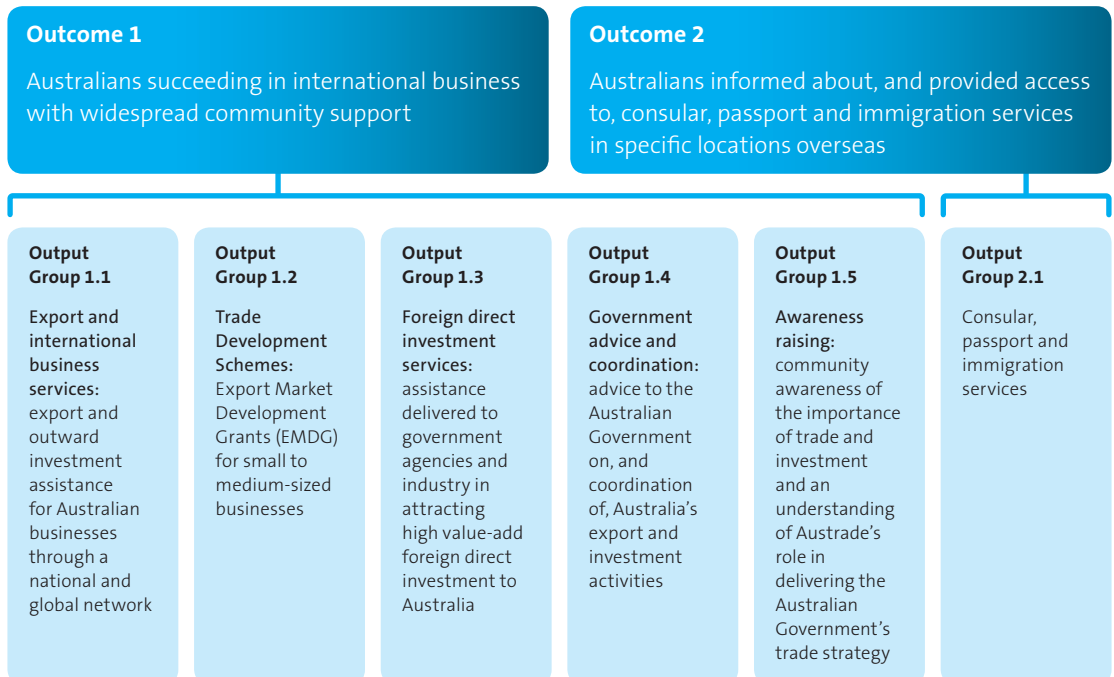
Outcome 1

Australians succeeding in international business with widespread community support

Outcome 2

Australians informed about, and provided access to, consular, passport and immigration services in specific locations overseas

Output Group 1.1

Export and international business services: export and outward investment assistance for Australian businesses through a national and global network

Output Group 1.2

Trade Development Schemes: Export Market Development Grants (EMDG) for small to medium-sized businesses

Output Group 1.3

Foreign direct investment services: assistance delivered to government agencies and industry in attracting high value-add foreign direct investment to Australia

Output Group 1.4

Government advice and coordination: advice to the Australian Government on, and coordination of, Australia's export and investment activities

Output Group 1.5

Awareness raising: community awareness of the importance of trade and investment and an understanding of Austrade's role in delivering the Australian Government's trade strategy

Output Group 2.1

Consular, passport and immigration services